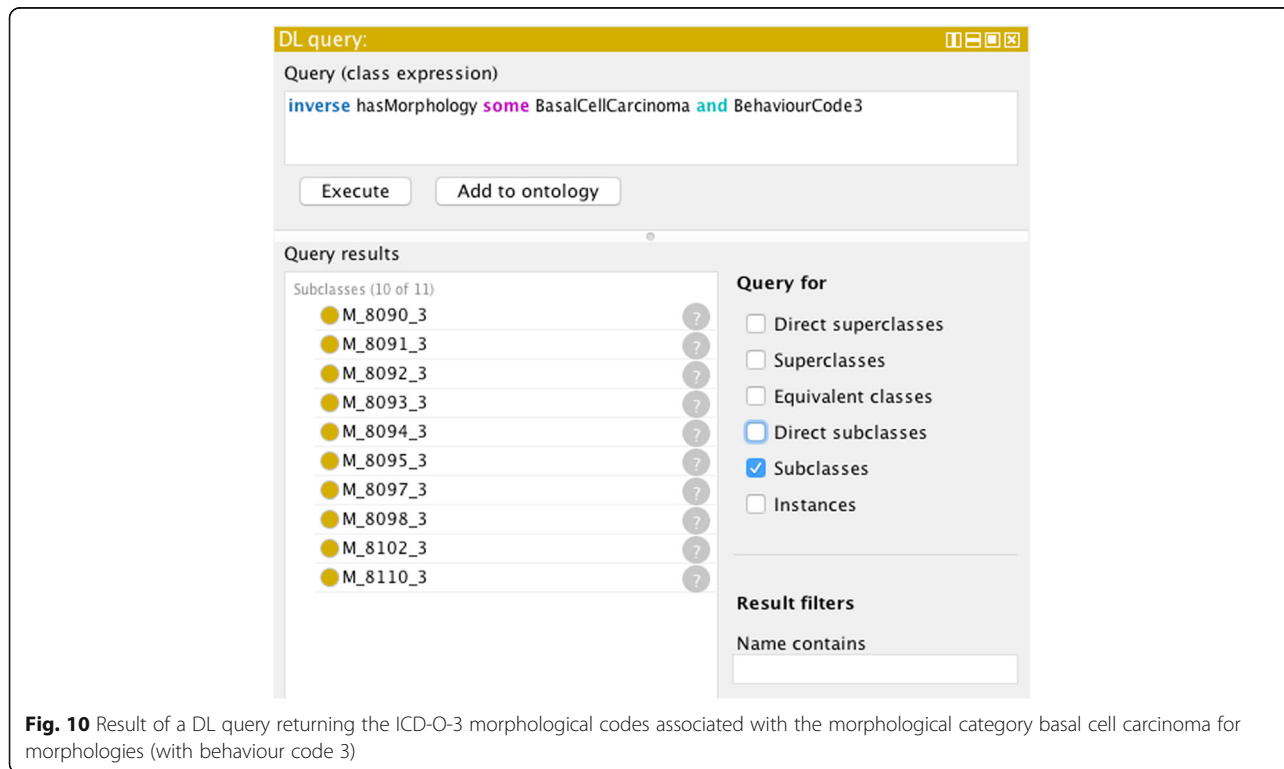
DL query:

Query (class expression)

inverse hasMorphology some BasalCellCarcinoma and BehaviourCode3

Execute

Add to ontology

Query results

Subclasses (10 of 11)

M_8090_3
M_8091_3
M_8092_3
M_8093_3
M_8094_3
M_8095_3
M_8097_3
M_8098_3
M_8102_3
M_8110_3

Query for

Direct superclasses
Superclasses
Equivalent classes
Direct subclasses
Subclasses
Instances

Result filters

Name contains

Fig. 10 Result of a DL query returning the ICD-O-3 morphological codes associated with the morphological category basal cell carcinoma for morphologies (with behaviour code 3)